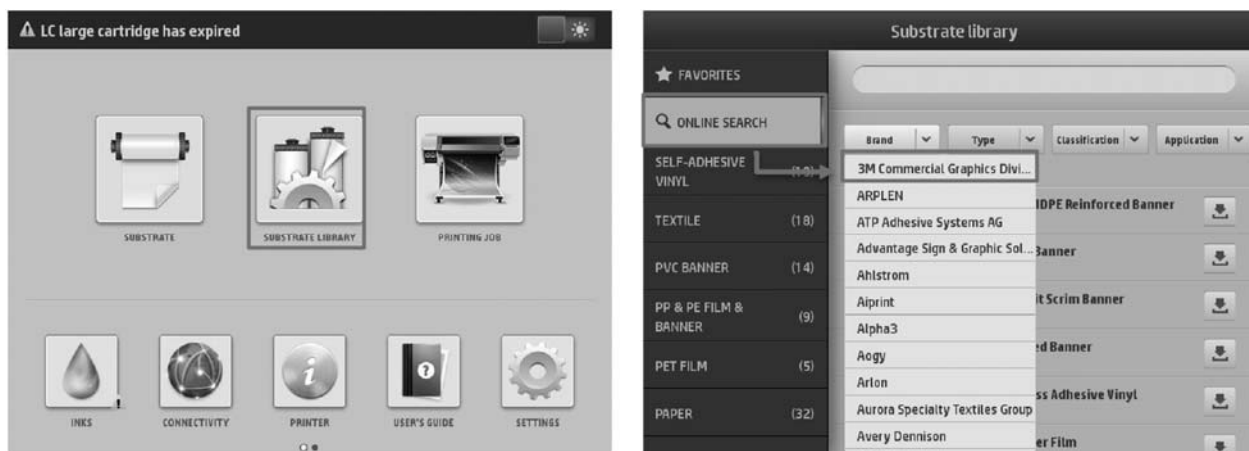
LC large cartridge has expired

SUBSTRATE
SUBSTRATE LIBRARY
PRINTING JOB

INKS
CONNECTIVITY
PRINTER
USER'S GUIDE
SETTINGS

Substrate library

FAVORITES
ONLINE SEARCH
SELF-ADHESIVE VINYL (13)
TEXTILE (18)
PVC BANNER (14)
PP & PE FILM & BANNER (9)
PET FILM (5)
PAPER (32)

Brand
Type
Classification
Application

3M Commercial Graphics Divi...
ARPLEN
ATP Adhesive Systems AG
Advantage Sign & Graphic Sol...
Ahlstrom
Aiprint
Alpha3
Aogy
Arlon
Aurora Specialty Textiles Group
Avery Dennison

HDPE Reinforced Banner
Banner
it Scrim Banner
ed Banner
ss Adhesive Vinyl
er Film